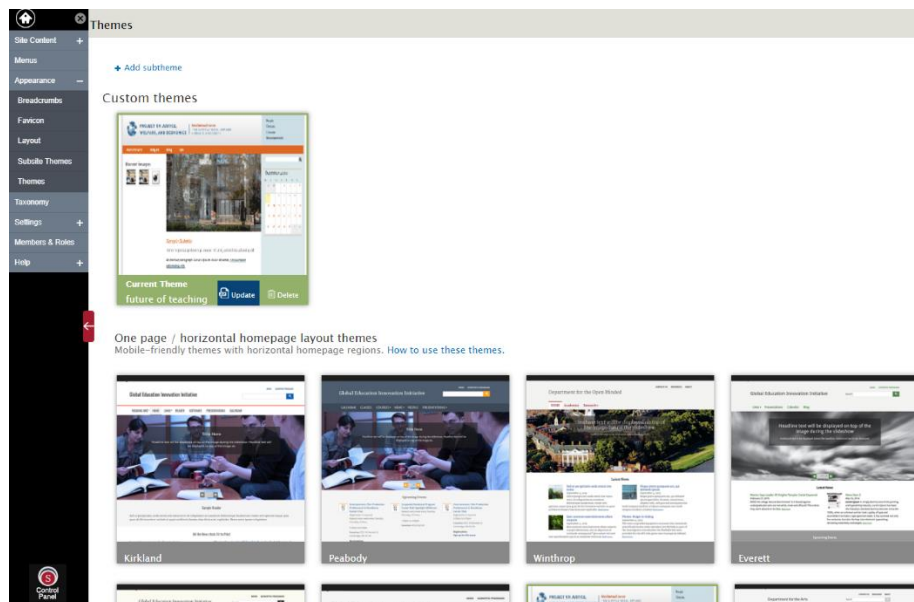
Site Content +
Menus
Appearance −
Breadcrumbs
Favicon
Layout
Subsite Themes
Themes
Taxonomy
Settings +
Members & Roles
Help +

Control Panel

Themes

+ Add subtheme

Custom themes

Current Theme
future of teaching
Update
Delete

One page / horizontal homepage layout themes
Mobile-friendly themes with horizontal homepage regions. How to use these themes.

Global Education Innovation Initiative

Global Education Innovation Initiative

Department for the Open Minded

Global Education Innovation Initiative

Headline text will be displayed on top of the image during the slideshow

Kirkland

Peabody

Winthrop

Everett